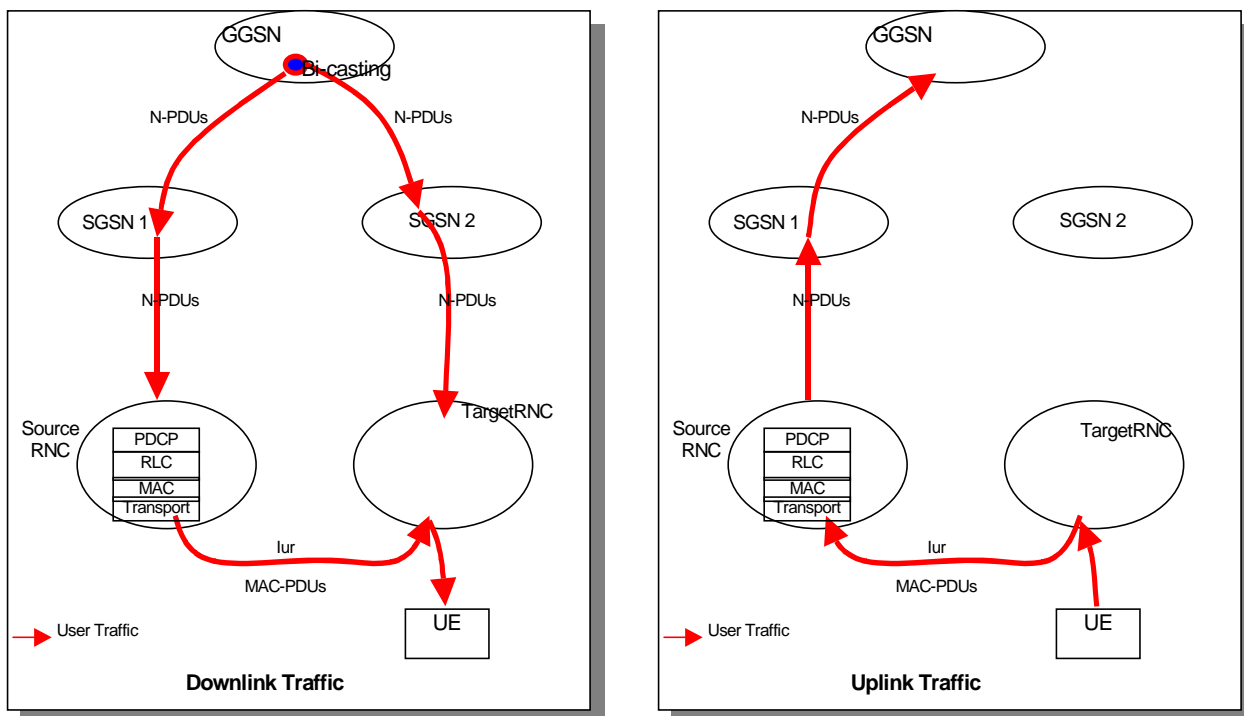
GGSN

Bi-casting

N-PDUs

N-PDUs

SGSN 1

SGSN 2

N-PDUs

N-PDUs

Source RNC

PDCP

RLC

MAC

Transport

TargetRNC

Iur

MAC-PDUs

UE

User Traffic

Downlink Traffic

GGSN

N-PDUs

SGSN 1

SGSN 2

N-PDUs

Source RNC

PDCP

RLC

MAC

Transport

TargetRNC

Iur

MAC-PDUs

UE

User Traffic

Uplink Traffic